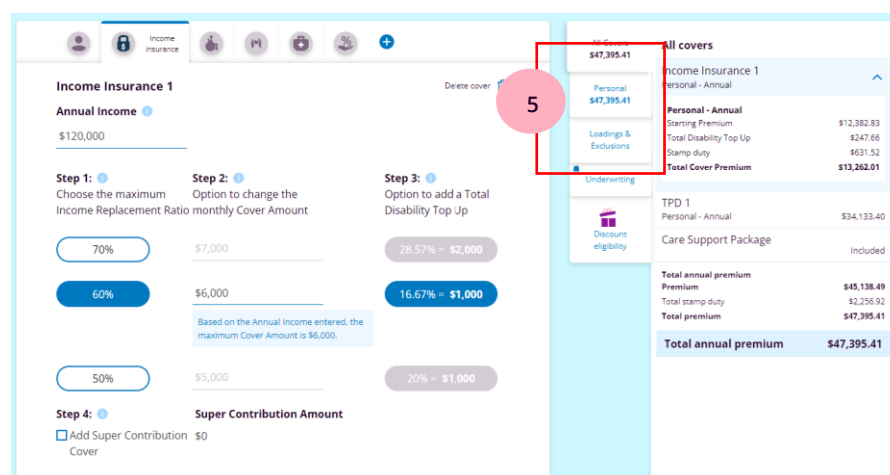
Income Insurance

Income Insurance 1

Delete cover

Annual Income

$120,000

Step 1: Choose the maximum Income Replacement Ratio

Step 2: Option to change the monthly Cover Amount

Step 3: Option to add a Total Disability Top Up

70%

$7,000

28.57% = $2,000

60%

$6,000

16.67% = $1,000

Based on the Annual Income entered, the maximum Cover Amount is $6,000.

50%

$5,000

20% = $1,000

Step 4:

Add Super Contribution Cover

Super Contribution Amount

$0

All Covers
$47,395.41

Personal
$47,395.41

Loadings & Exclusions

Underwriting

Discount eligibility

5

All covers

Income Insurance 1
Personal - Annual

Personal - Annual

| | |
|---|---|
| Starting Premium | $12,382.83 |
| Total Disability Top Up | $247.66 |
| Stamp duty | $631.52 |
| Total Cover Premium | $13,262.01 |

TPD 1
Personal - Annual $34,133.40

Care Support Package Included

Total annual premium

| | |
|---|---|
| Premium | $45,138.49 |
| Total stamp duty | $2,256.92 |
| Total premium | $47,395.41 |

Total annual premium $47,395.41